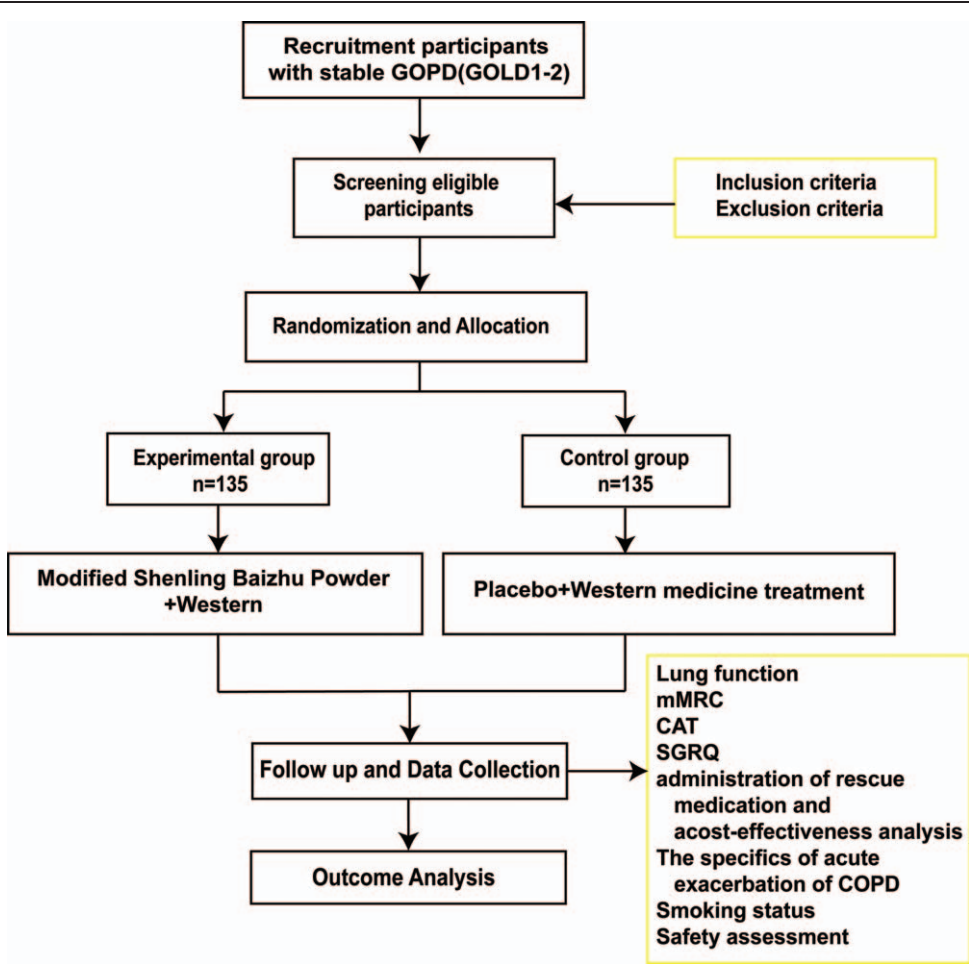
Recruitment participants with stable GOPD(GOLD1-2)

Screening eligible participants

Inclusion criteria
Exclusion criteria

Randomization and Allocation

Experimental group
n=135

Control group
n=135

Modified Shenling Baizhu Powder +Western

Placebo+Western medicine treatment

Follow up and Data Collection

Lung function
mMRC
CAT
SGRQ
administration of rescue medication and acost-effectiveness analysis
The specifics of acute exacerbation of COPD
Smoking status
Safety assessment

Outcome Analysis